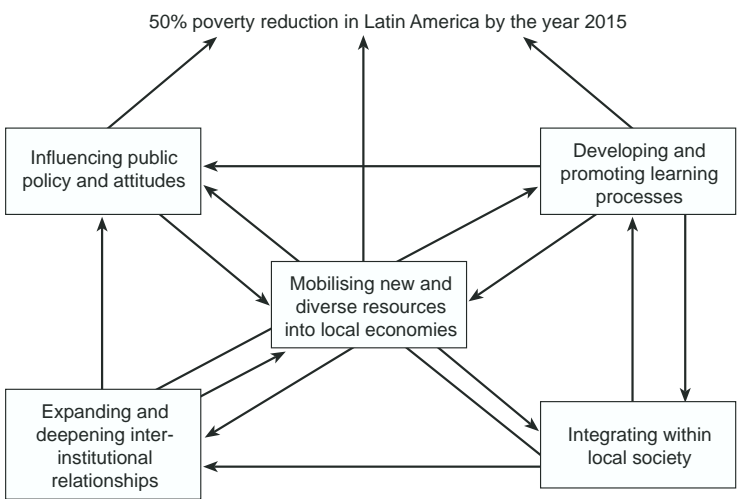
50% poverty reduction in Latin America by the year 2015

Influencing public policy and attitudes

Developing and promoting learning processes

Mobilising new and diverse resources into local economies

Expanding and deepening inter-institutional relationships

Integrating within local society